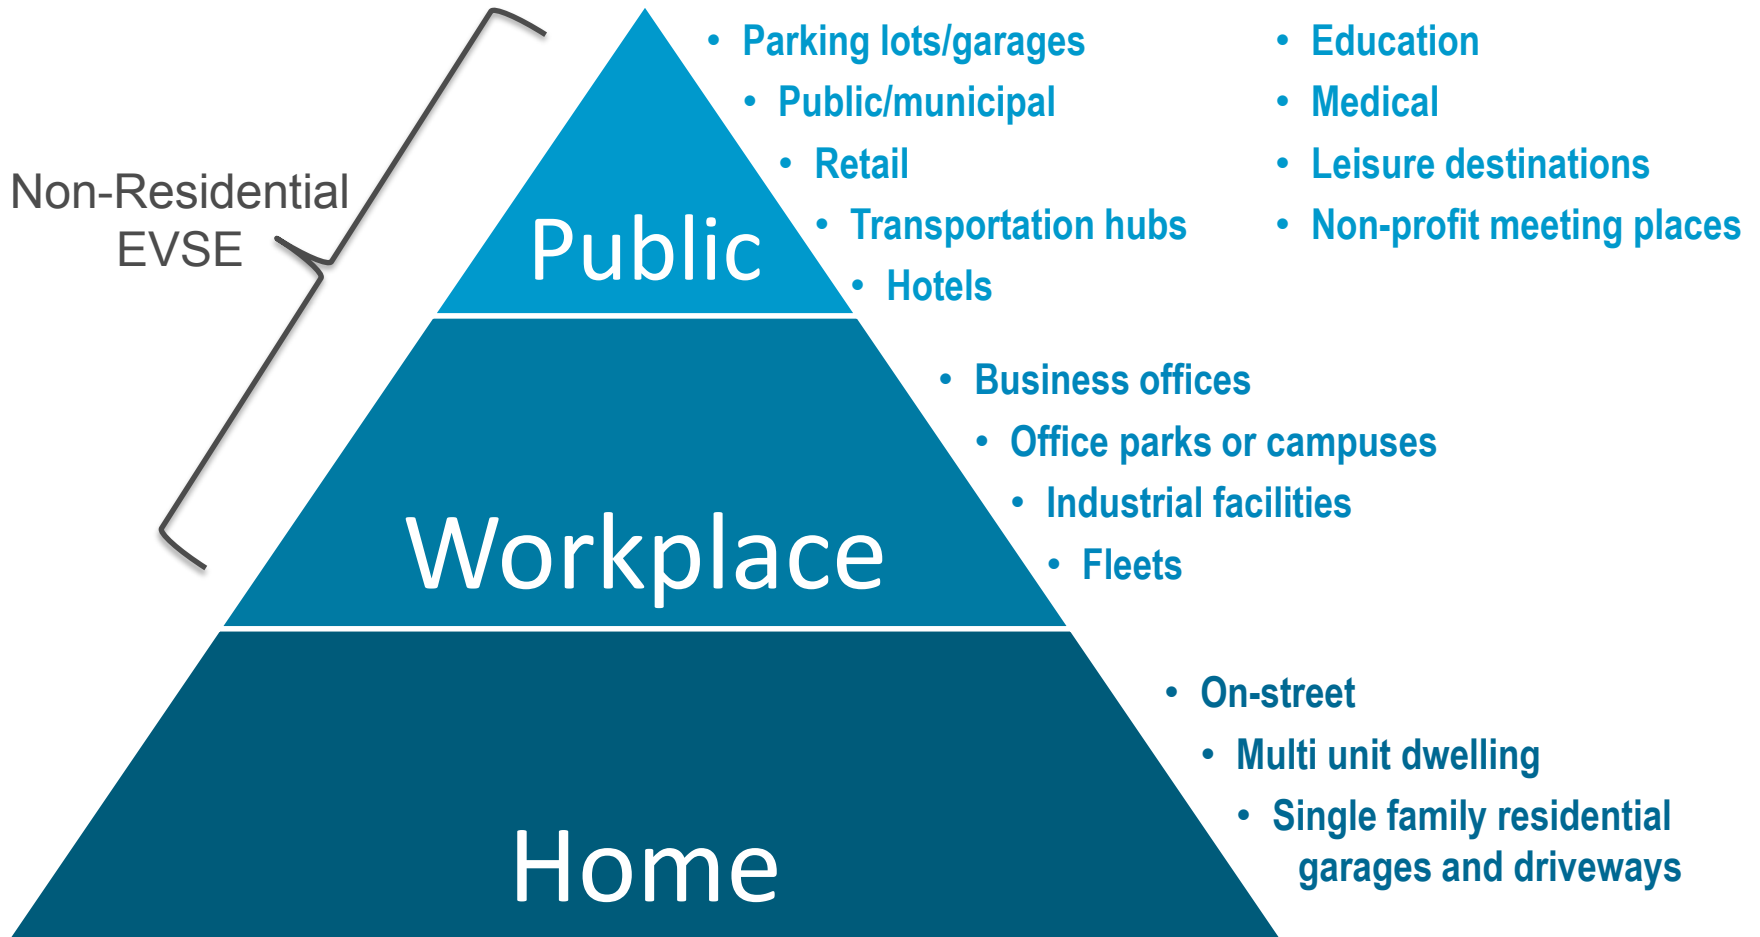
Non-Residential EVSE

Public

- Parking lots/garages
- Public/municipal
- Retail
- Transportation hubs
- Hotels

- Education
- Medical
- Leisure destinations
- Non-profit meeting places

Workplace

- Business offices
- Office parks or campuses
- Industrial facilities
- Fleets

Home

- On-street
- Multi unit dwelling
- Single family residential garages and driveways